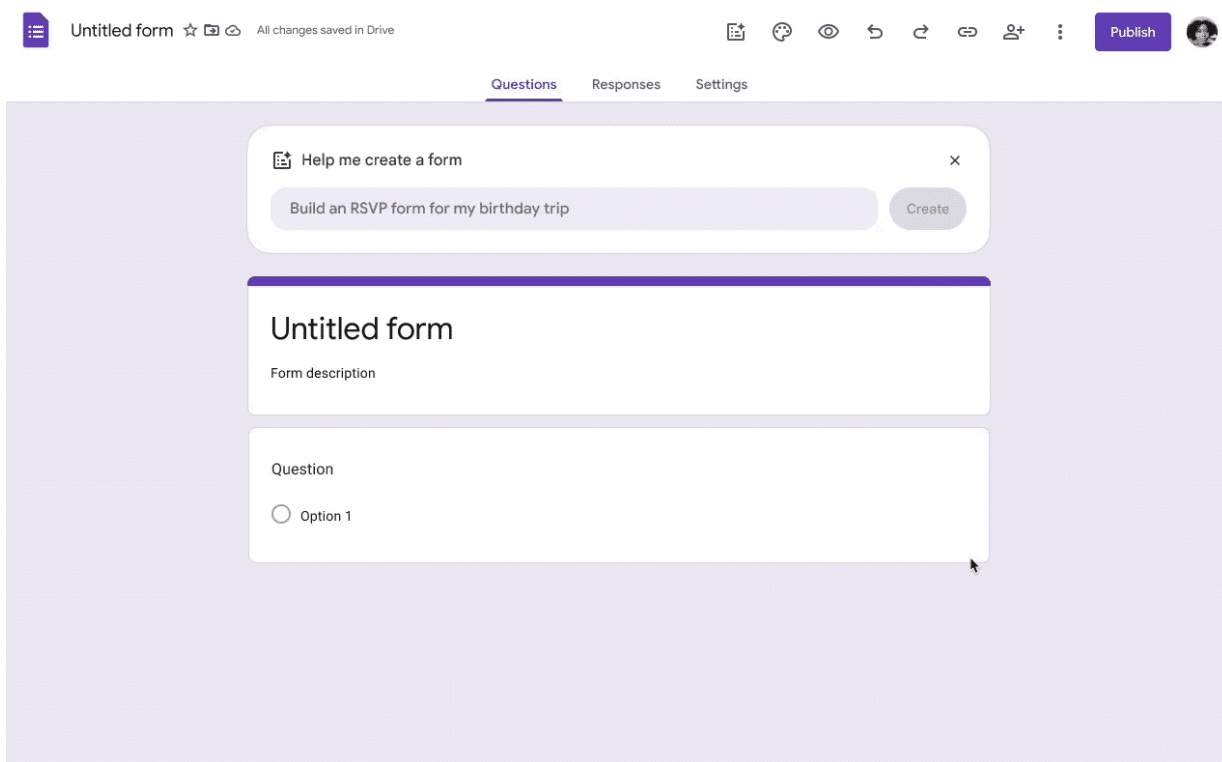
Untitled form All changes saved in Drive

Publish

Questions Responses Settings

Help me create a form

×

Build an RSVP form for my birthday trip

Create

Untitled form

Form description

Question

Option 1